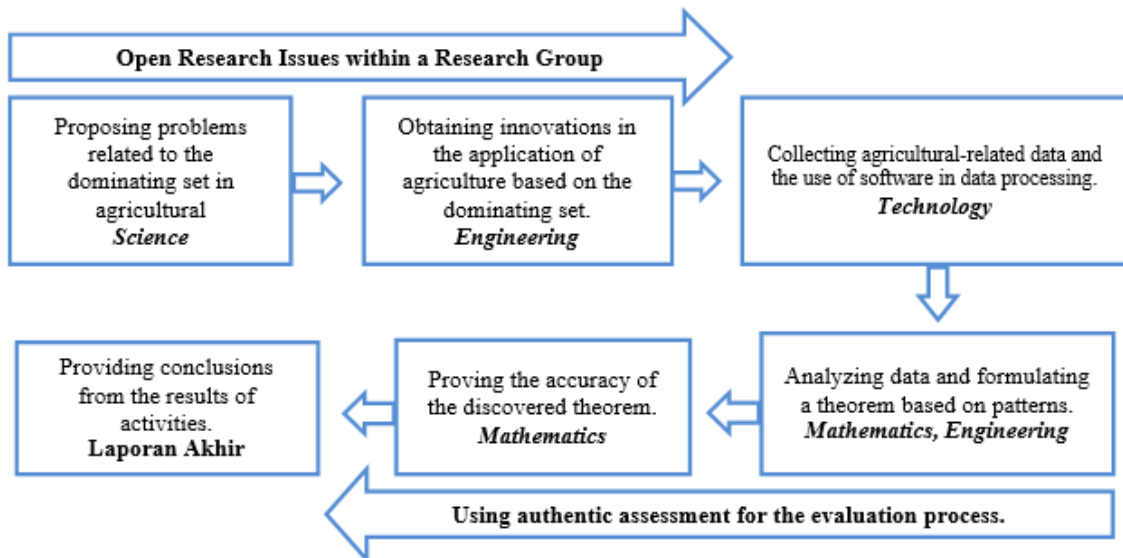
Open Research Issues within a Research Group

Proposing problems related to the dominating set in agricultural
Science

Obtaining innovations in the application of agriculture based on the dominating set.
Engineering

Collecting agricultural-related data and the use of software in data processing.
Technology

Analyzing data and formulating a theorem based on patterns.
Mathematics, Engineering

Proving the accuracy of the discovered theorem.
Mathematics

Providing conclusions from the results of activities.
Laporan Akhir

Using authentic assessment for the evaluation process.